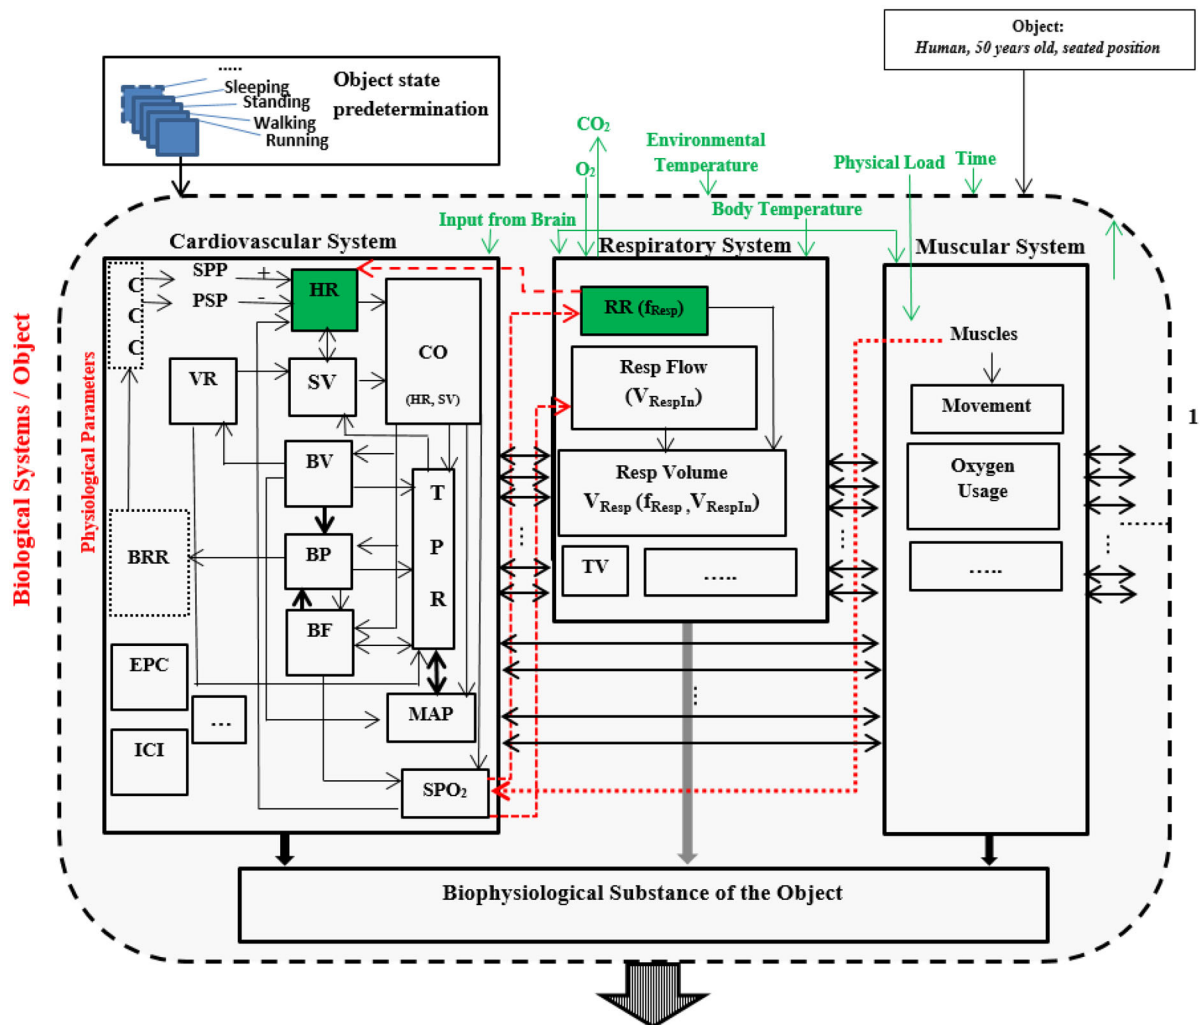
Object:
Human, 50 years old, seated position

.....
Sleeping
Standing
Walking
Running
Object state predetermination

$CO_2$
$O_2$
Environmental Temperature
Physical Load
Time
Input from Brain
Body Temperature

Biological Systems / Object
Physiological Parameters

Cardiovascular System
C
C
C
SPP
PSP
+
-
HR
CO
(HR, SV)
VR
SV
BV
T
P
R
BRR
BP
BF
EPC
...
ICI
MAP
$SPO_2$

Respiratory System
RR ($f_{Resp}$)
Resp Flow
($V_{RespIn}$)
Resp Volume
$V_{Resp}$ ($f_{Resp}$, $V_{RespIn}$)
TV
.....

Muscular System
Muscles
Movement
Oxygen Usage
.....

1

Biophysiological Substance of the Object